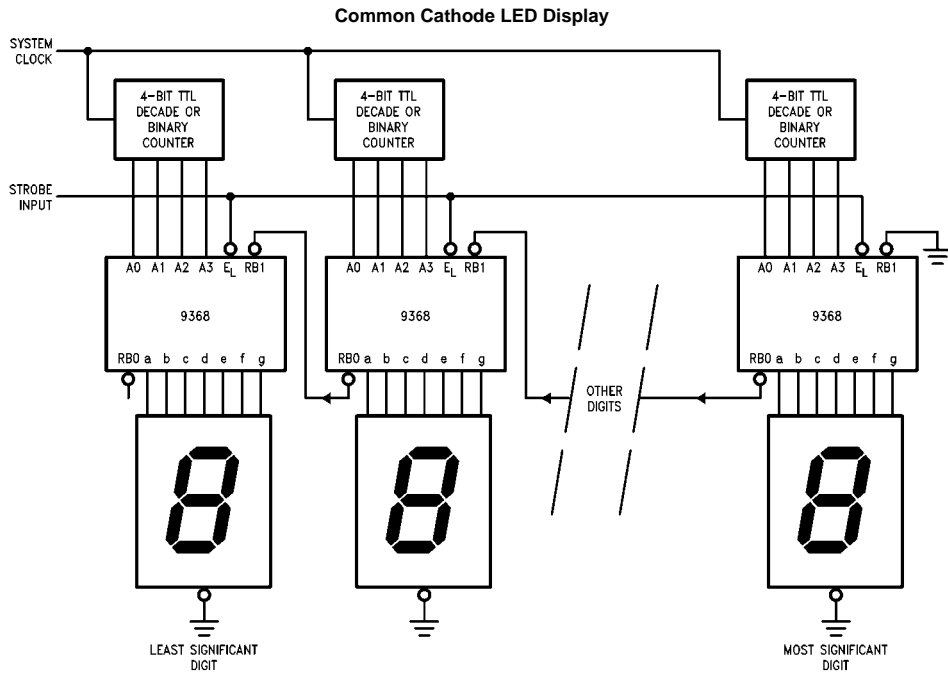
Common Cathode LED Display

SYSTEM CLOCK

4-BIT TTL DECADE OR BINARY COUNTER

4-BIT TTL DECADE OR BINARY COUNTER

4-BIT TTL DECADE OR BINARY COUNTER

STROBE INPUT

A0 A1 A2 A3 $E_L$ RB1

9368

RB0 a b c d e f g

A0 A1 A2 A3 $E_L$ RB1

9368

RB0 a b c d e f g

OTHER DIGITS

A0 A1 A2 A3 $E_L$ RB1

9368

RB0 a b c d e f g

LEAST SIGNIFICANT DIGIT

MOST SIGNIFICANT DIGIT